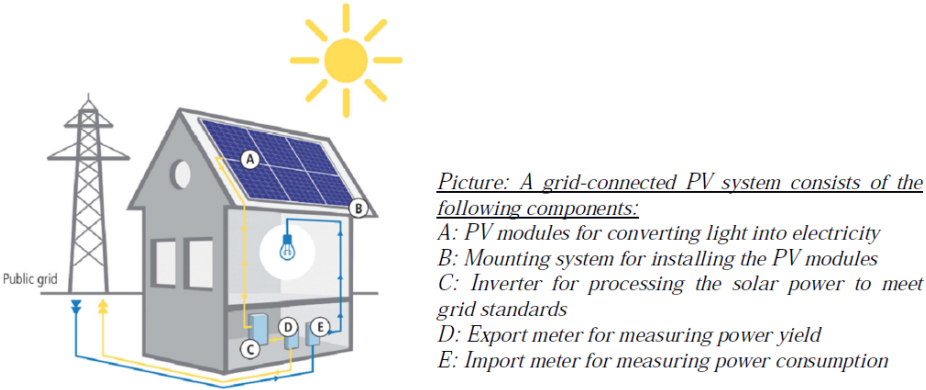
Public grid

A

B

C

D

E

Picture: A grid-connected PV system consists of the following components:
A: PV modules for converting light into electricity
B: Mounting system for installing the PV modules
C: Inverter for processing the solar power to meet grid standards
D: Export meter for measuring power yield
E: Import meter for measuring power consumption